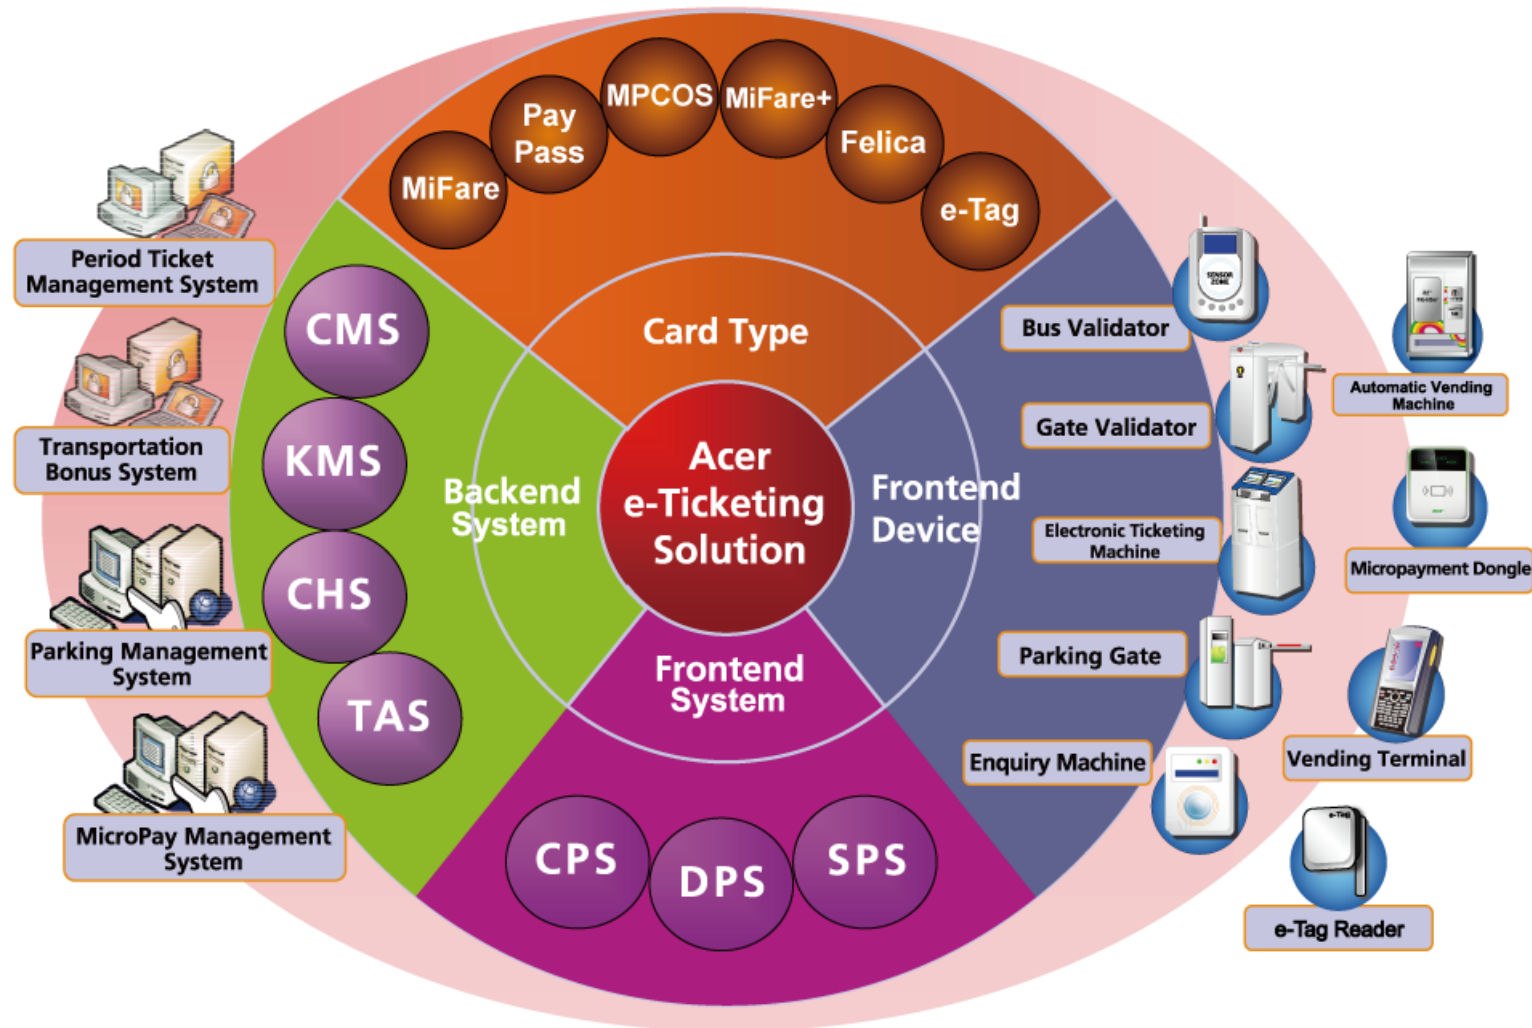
MiFare
Pay Pass
MPCOS
MiFare+
Felica
e-Tag

Card Type

Period Ticket Management System

Transportation Bonus System

Parking Management System

MicroPay Management System

CMS
KMS
CHS
TAS

Backend System

Acer e-Ticketing Solution

Frontend Device

Frontend System

CPS
DPS
SPS

Bus Validator
Gate Validator
Electronic Ticketing Machine
Parking Gate
Enquiry Machine

Automatic Vending Machine
Micropayment Dongle
Vending Terminal
e-Tag Reader